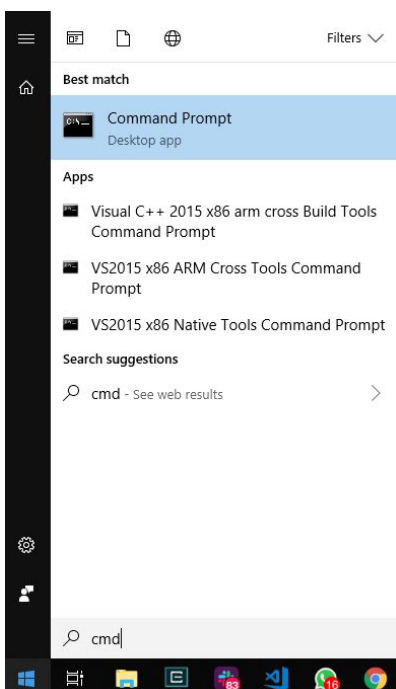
Filters

Best match

Command Prompt
Desktop app

Apps

Visual C++ 2015 x86 arm cross Build Tools Command Prompt

VS2015 x86 ARM Cross Tools Command Prompt

VS2015 x86 Native Tools Command Prompt

Search suggestions

cmd - See web results

cmd

83

16